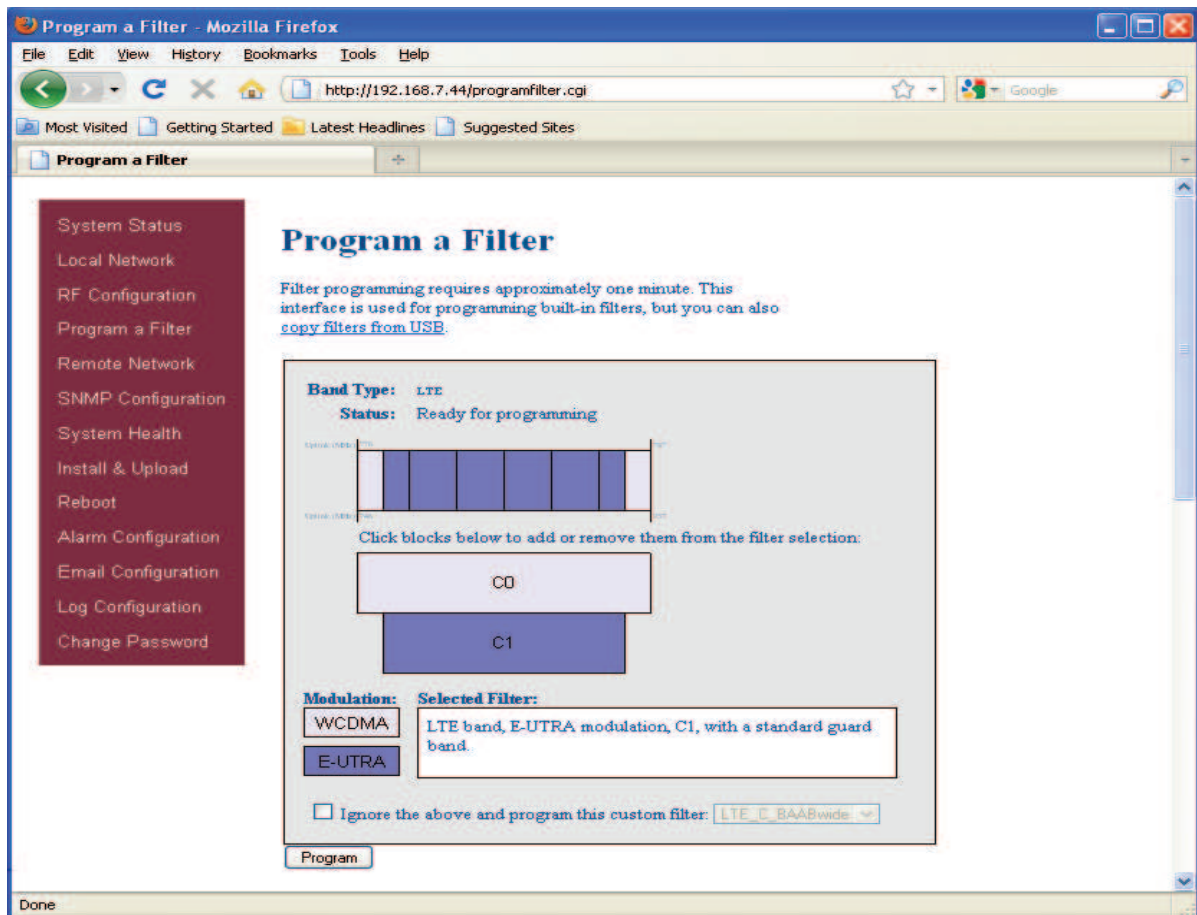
Program a Filter - Mozilla Firefox

File Edit View History Bookmarks Tools Help

http://192.168.7.44/programfilter.cgi

Google

Most Visited Getting Started Latest Headlines Suggested Sites

Program a Filter

System Status
Local Network
RF Configuration
Program a Filter
Remote Network
SNMP Configuration
System Health
Install & Upload
Reboot
Alarm Configuration
Email Configuration
Log Configuration
Change Password

Program a Filter

Filter programming requires approximately one minute. This interface is used for programming built-in filters, but you can also copy filters from USB.

Band Type: LTE
Status: Ready for programming

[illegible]

Click blocks below to add or remove them from the filter selection:

C0

C1

Modulation:
WCDMA
E-UTRA

Selected Filter:
LTE band, E-UTRA modulation, C1, with a standard guard band.

Ignore the above and program this custom filter: LTE_C_BAABwide

Program

Done